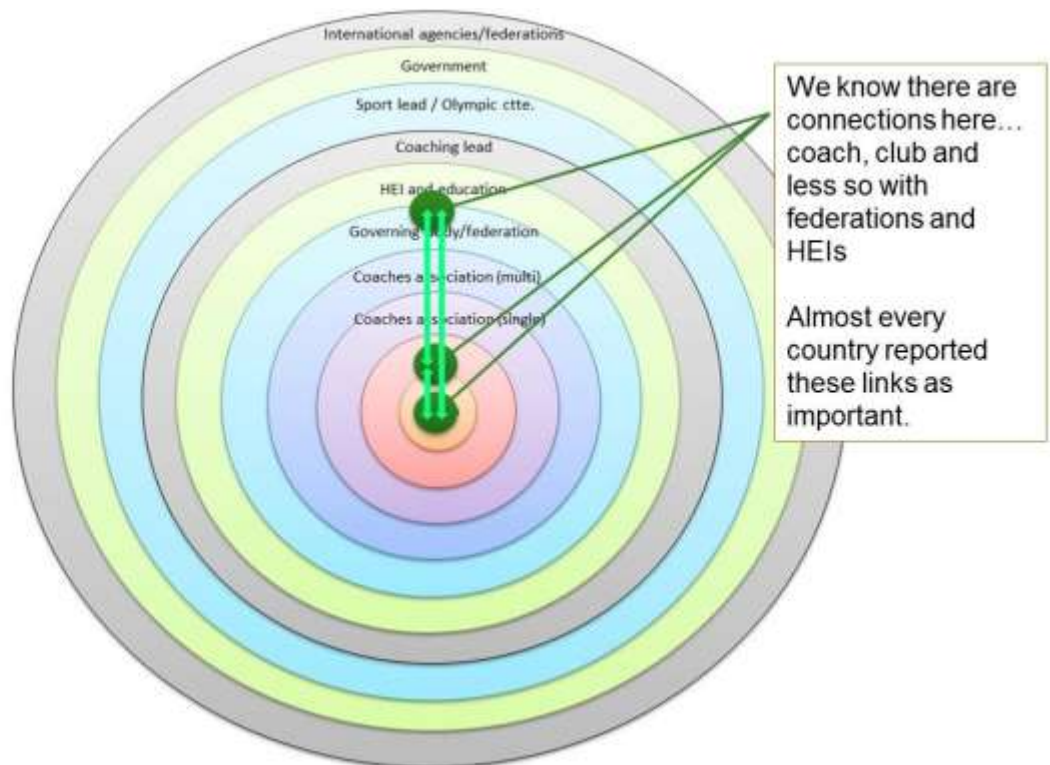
International agencies/federations

Government

Sport lead / Olympic ctte.

Coaching lead

HEI and education

Governing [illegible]ody/federation

Coaches a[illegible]sciation (multi)

Coaches a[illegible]sociation (single)

We know there are connections here… coach, club and less so with federations and HEIs

Almost every country reported these links as important.